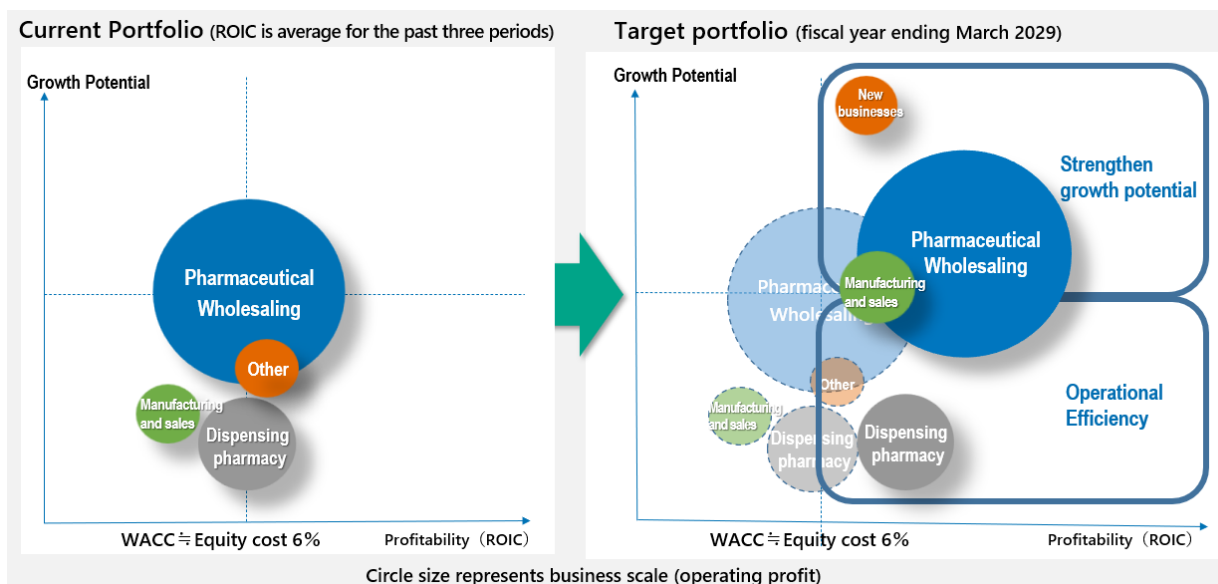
Current Portfolio (ROIC is average for the past three periods)

Growth Potential

Pharmaceutical Wholesaling

Other

Manufacturing and sales

Dispensing pharmacy

WACC≒Equity cost 6%

Profitability（ROIC）

Target portfolio (fiscal year ending March 2029)

Growth Potential

New businesses

Strengthen growth potential

Pharmaceutical Wholesaling

Manufacturing and sales

Pharmac Wholesa

Other

Operational Efficiency

Manufacturing and sales

Dispensing pharmacy

Dispensing pharmacy

WACC≒Equity cost 6%

Profitability（ROIC）

Circle size represents business scale (operating profit)